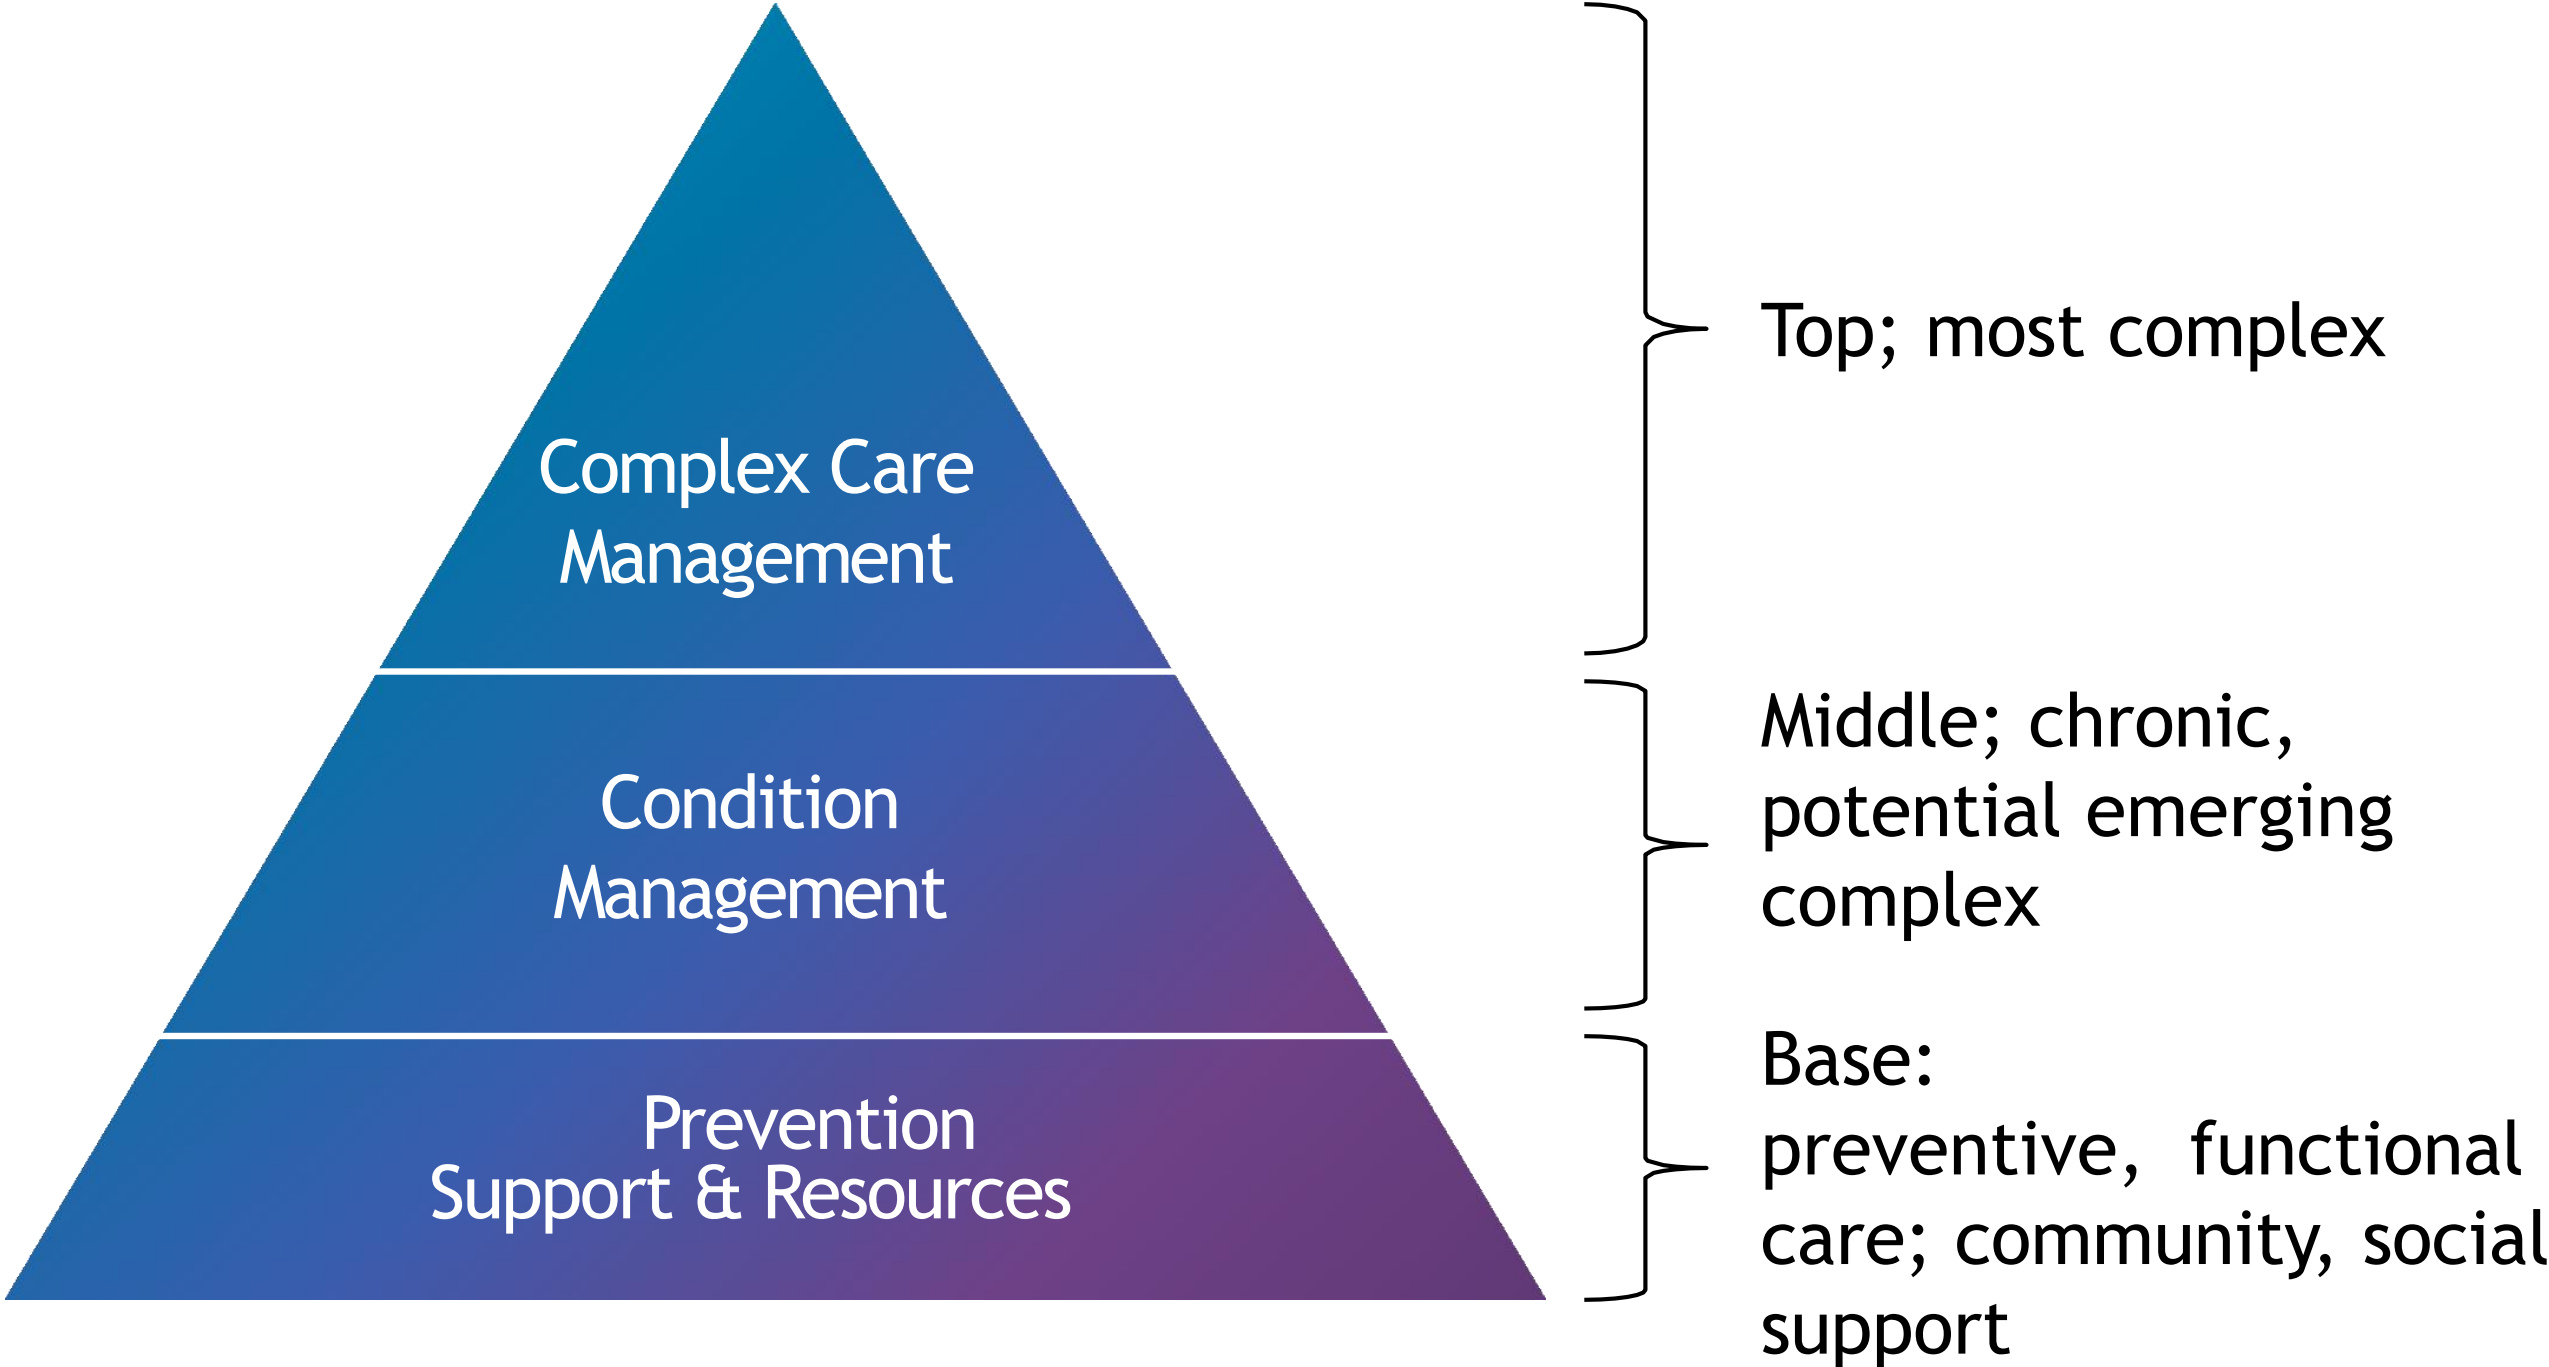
Complex Care Management

Condition Management

Prevention Support & Resources

Top; most complex

Middle; chronic, potential emerging complex

Base: preventive, functional care; community, social support